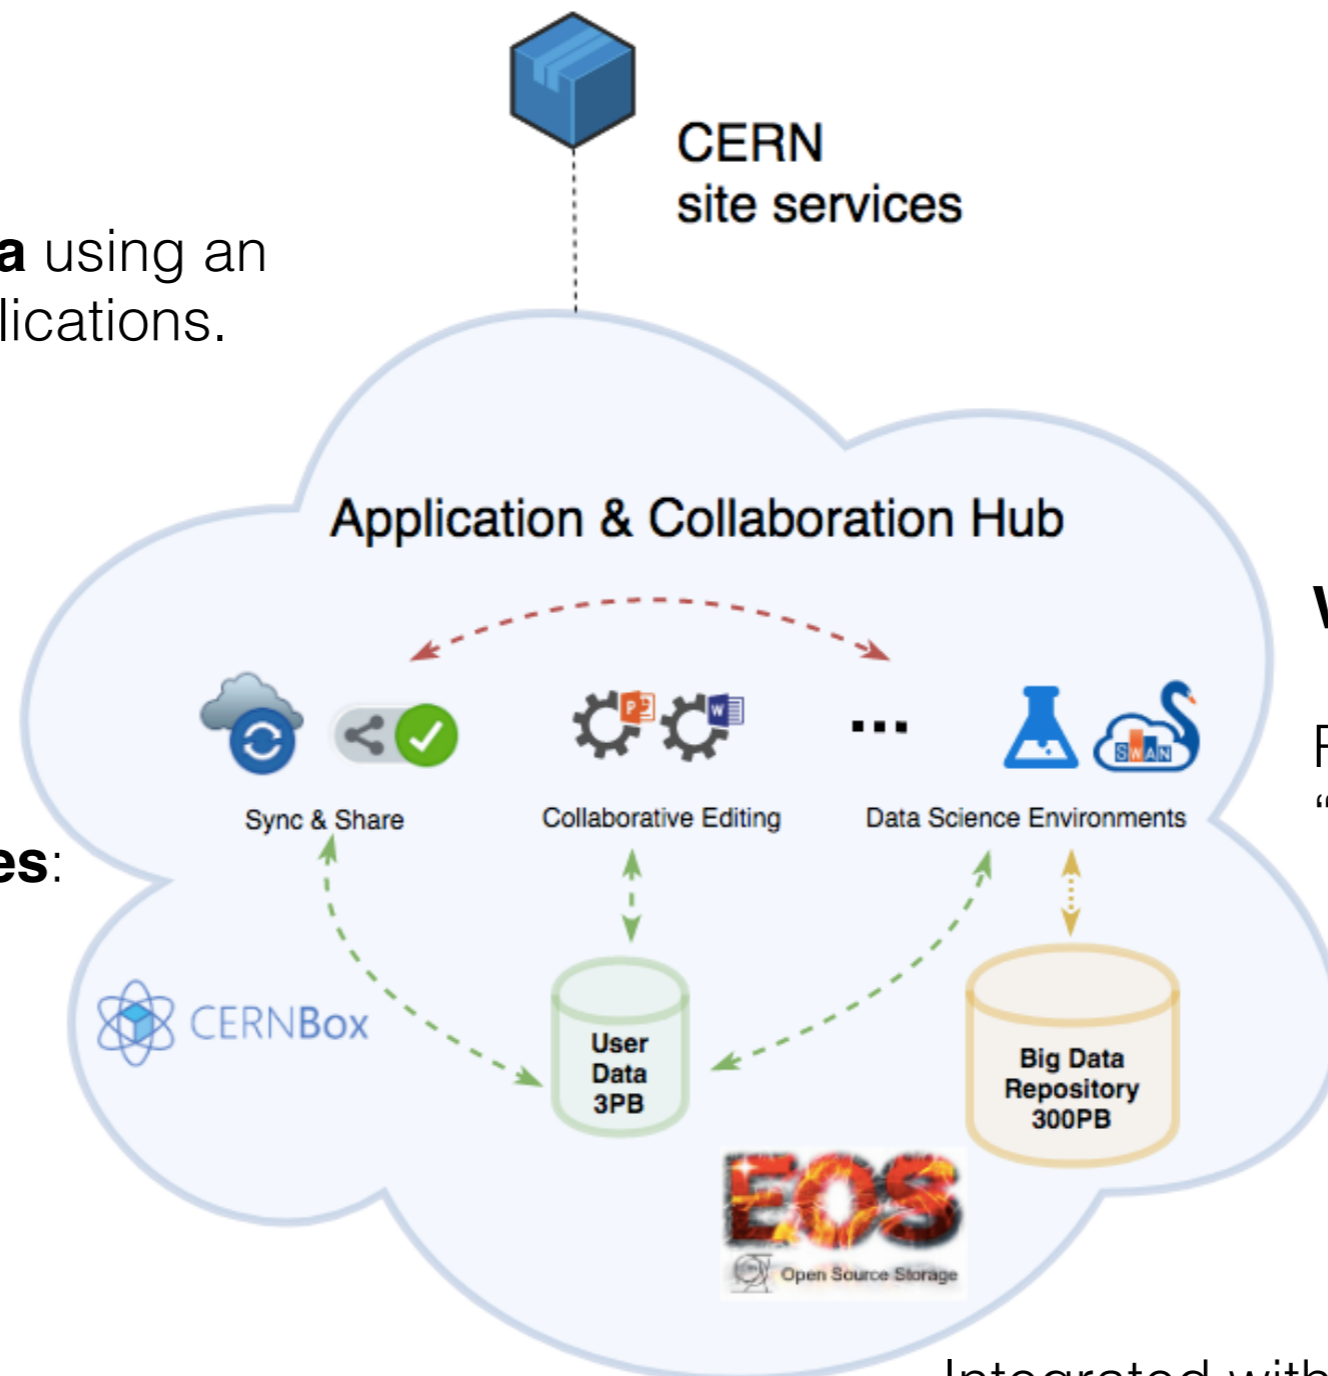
CERN
site services

**a** using an
lications.

**es**:

Application & Collaboration Hub

Sync & Share

Collaborative Editing

...

Data Science Environments

SWAN

CERNBox

User Data 3PB

Big Data Repository 300PB

EOS

Open Source Storage

V

F
“

Integrated with